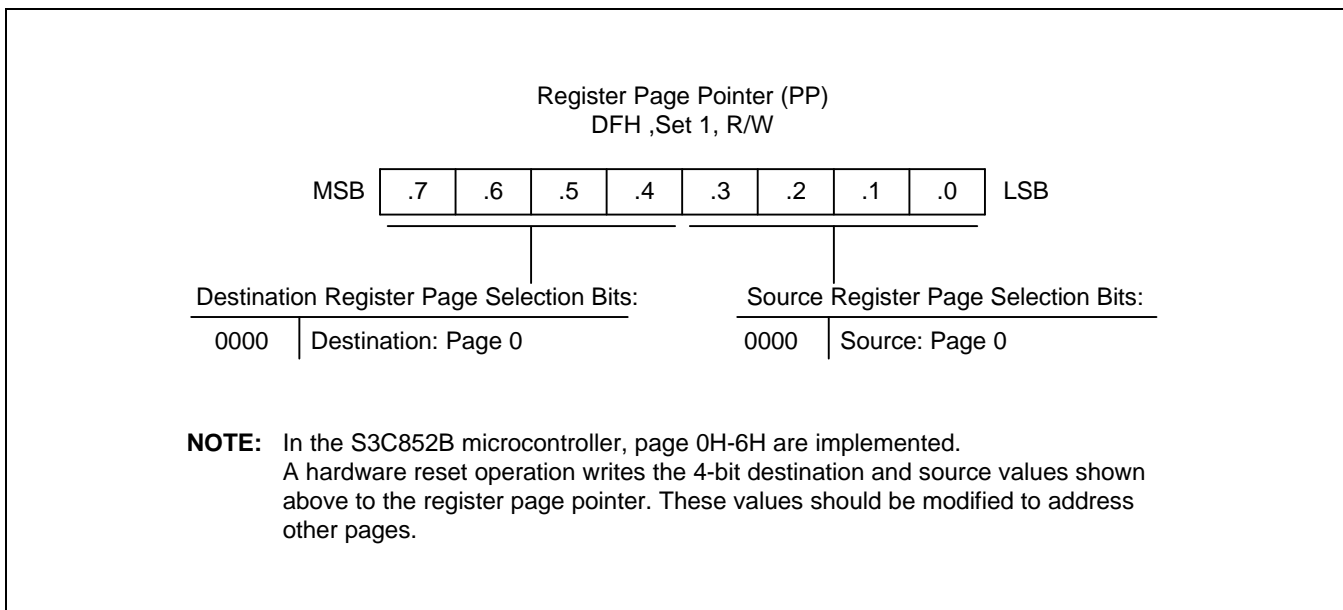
Register Page Pointer (PP)
DFH ,Set 1, R/W

| MSB | .7 | .6 | .5 | .4 | .3 | .2 | .1 | .0 | LSB |
|---|---|---|---|---|---|---|---|---|---|

Destination Register Page Selection Bits:

| 0000 | Destination: Page 0 |
|---|---|

Source Register Page Selection Bits:

| 0000 | Source: Page 0 |
|---|---|

**NOTE:** In the S3C852B microcontroller, page 0H-6H are implemented. A hardware reset operation writes the 4-bit destination and source values shown above to the register page pointer. These values should be modified to address other pages.